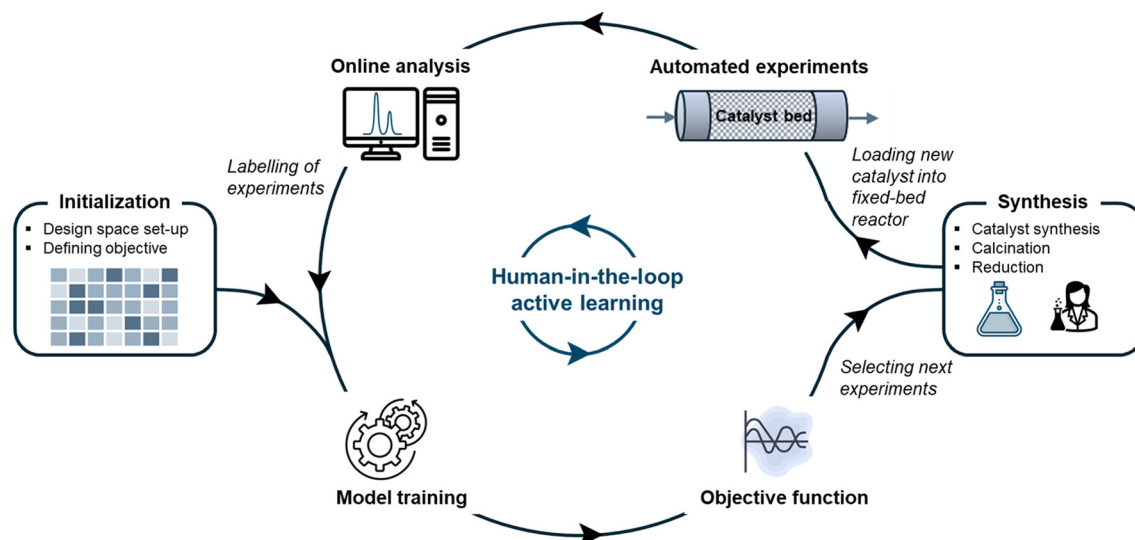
Online analysis

Automated experiments

Catalyst bed

Labelling of experiments

Loading new catalyst into fixed-bed reactor

Initialization

- Design space set-up
- Defining objective

Synthesis

- Catalyst synthesis
- Calcination
- Reduction

Human-in-the-loop active learning

Selecting next experiments

Model training

Objective function